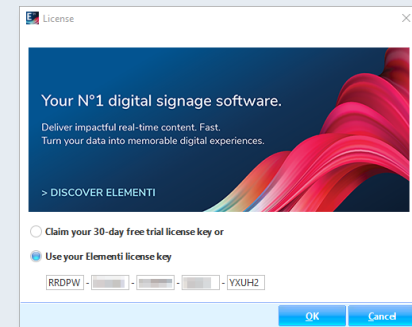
License

Your N°1 digital signage software.

Deliver impactful real-time content. Fast.
Turn your data into memorable digital experiences.

> DISCOVER ELEMENTI

Claim your 30-day free trial license key or

Use your Elementi license key

RRDPW - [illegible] - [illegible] - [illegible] - YXUH2

OK

Cancel